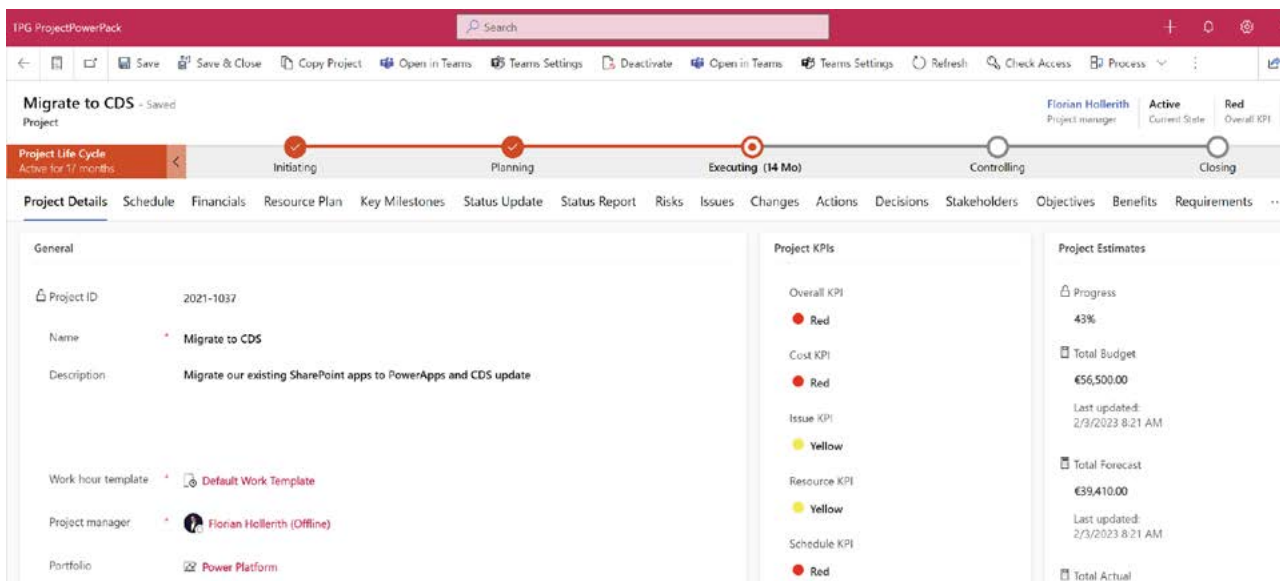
TPG ProjectPowerPack

Search

Save
Save & Close
Copy Project
Open in Teams
Teams Settings
Deactivate
Open in Teams
Teams Settings
Refresh
Check Access
Process

Migrate to CDS - Saved
Project

Florian Hollerith
Project manager

Active
Current State

Red
Overall KPI

Project Life Cycle
Active for 17 months

Initiating
Planning
Executing (14 Mo)
Controlling
Closing

Project Details
Schedule
Financials
Resource Plan
Key Milestones
Status Update
Status Report
Risks
Issues
Changes
Actions
Decisions
Stakeholders
Objectives
Benefits
Requirements

General

Project ID
2021-1037

Name
*
Migrate to CDS

Description
Migrate our existing SharePoint apps to PowerApps and CDS update

Work hour template
*
Default Work Template

Project manager
*
Florian Hollerith (Offline)

Portfolio
Power Platform

Project KPIs

Overall KPI
Red

Cost KPI
Red

Issue KPI
Yellow

Resource KPI
Yellow

Schedule KPI
Red

Project Estimates

Progress
43%

Total Budget
€56,500.00

Last updated:
2/3/2023 8:21 AM

Total Forecast
€39,410.00

Last updated:
2/3/2023 8:21 AM

Total Actual